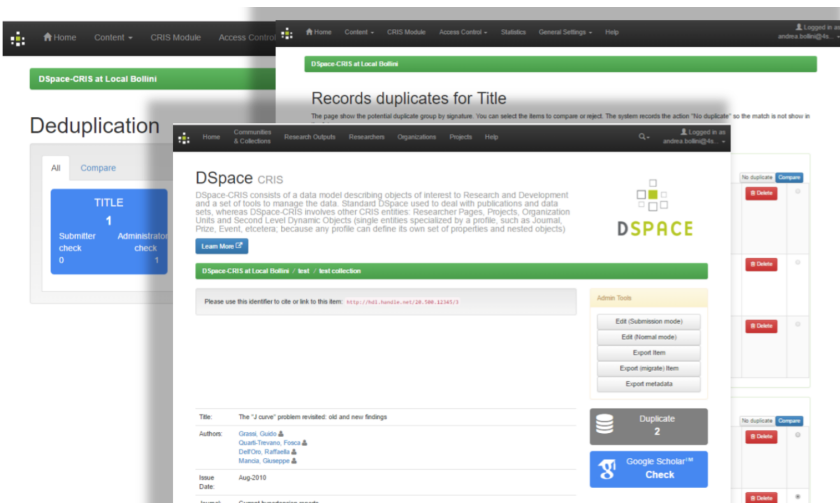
Home Content CRIS Module Access Control

DSpace-CRIS at Local Bollini

Deduplication

All Compare

TITLE
1
Submitter check 0
Administrator check 1

Home Content CRIS Module Access Control Statistics General Settings Help
Logged in as andrea.bollini@4s...

DSpace-CRIS at Local Bollini

Records duplicates for Title

The page show the potential duplicate group by signature. You can select the items to compare or reject. The system records the action "No duplicate" so the match is not show in

No duplicate Compare
Delete
Delete
Delete
No duplicate Compare
Delete
Delete

Home Communities & Collections Research Outputs Researchers Organizations Projects Help
Logged in as andrea.bollini@4s...

DSpace CRIS

DSpace-CRIS consists of a data model describing objects of interest to Research and Development and a set of tools to manage the data. Standard DSpace used to deal with publications and data sets, whereas DSpace-CRIS involves other CRIS entities: Researcher Pages, Projects, Organization Units and Second Level Dynamic Objects (single entities specialized by a profile, such as Journal, Prize, Event, etcetera; because any profile can define its own set of properties and nested objects)

Learn More

DSPACE

DSpace-CRIS at Local Bollini / test / test collection

Please use this identifier to cite or link to this item: http://hdl.handle.net/20.500.12345/1

Admin Tools
Edit (Submission mode)
Edit (Normal mode)
Export Item
Export (migrate) Item
Export metadata

Title: The "J curve" problem revisited: old and new findings

Authors: Grassi, Guido
Quarti-Trevano, Fosca
Dell'Oro, Raffaella
Mancia, Giuseppe

Issue Date: Aug-2010

Duplicate 2

Google Scholar Check